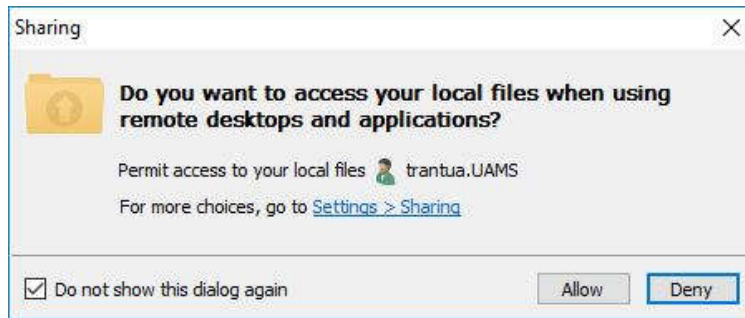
Sharing

×

Do you want to access your local files when using remote desktops and applications?

Permit access to your local files trantua.UAMS

For more choices, go to Settings > Sharing

Do not show this dialog again

Allow

Deny